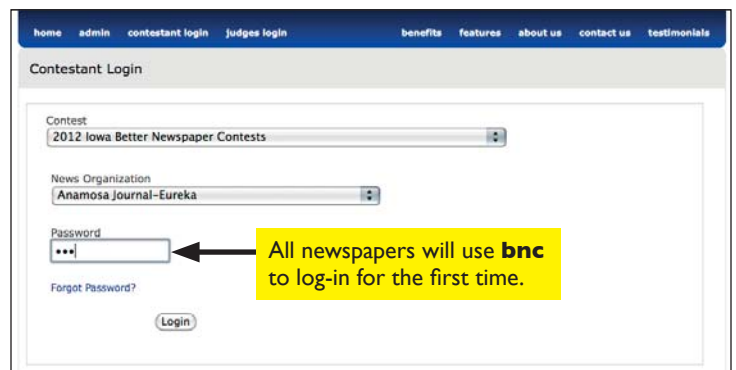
home admin contestant login judges login benefits features about us contact us testimonials

Contestant Login

Contest
2012 Iowa Better Newspaper Contests

News Organization
Anamosa Journal-Eureka

Password
•••

Forgot Password?

Login

All newspapers will use **bnc** to log-in for the first time.